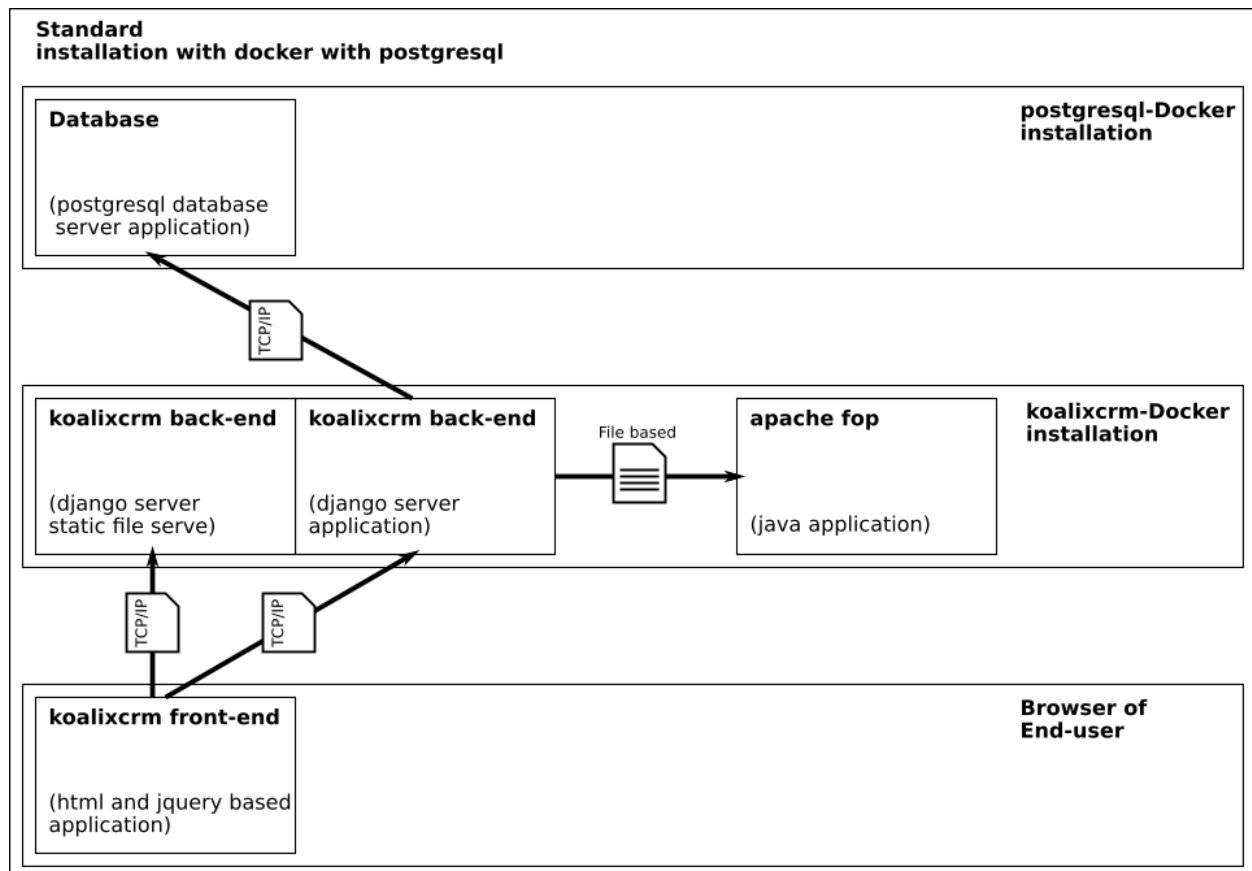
Standard
installation with docker with postgresql

Database

(postgresql database server application)

postgresql-Docker installation

TCP/IP

koalixcrm back-end

(django server static file serve)

koalixcrm back-end

(django server application)

File based

apache fop

(java application)

koalixcrm-Docker installation

TCP/IP

TCP/IP

koalixcrm front-end

(html and jquery based application)

Browser of End-user